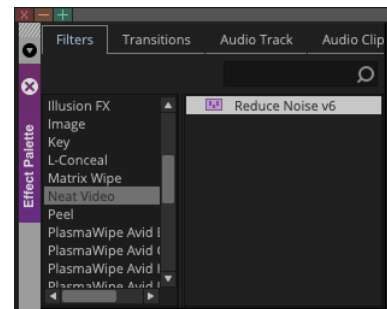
Filters
Transitions
Audio Track
Audio Clip

Effect Palette

Illusion FX
Image
Key
L-Conceal
Matrix Wipe
Neat Video
Peel
PlasmaWipe Avid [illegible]
PlasmaWipe Avid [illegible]
PlasmaWipe Avid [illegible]
PlasmaWipe Avid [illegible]

Reduce Noise v6